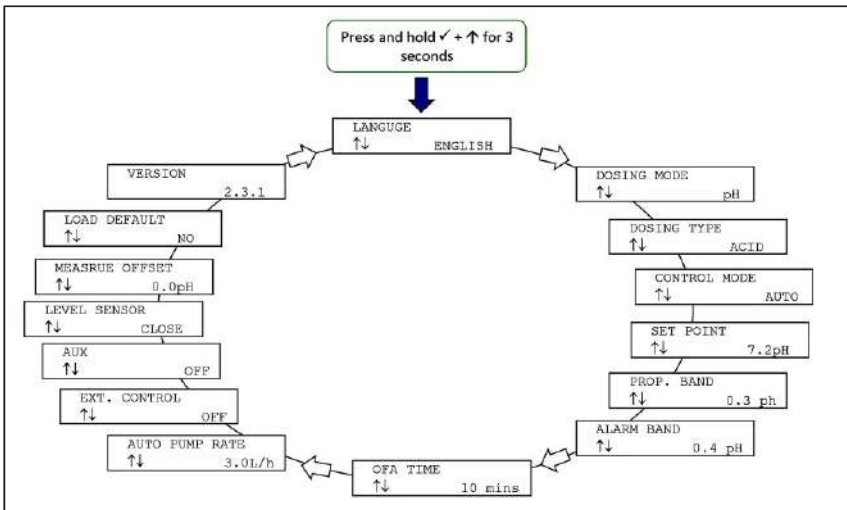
Press and hold ✓ + ↑ for 3 seconds

LANGUGE
↑↓ ENGLISH

DOSING MODE
↑↓ pH

DOSING TYPE
↑↓ ACID

CONTROL MODE
↑↓ AUTO

SET POINT
↑↓ 7.2pH

PROP. BAND
↑↓ 0.3 ph

ALARM BAND
↑↓ 0.4 pH

OFA TIME
↑↓ 10 mins

AUTO PUMP RATE
↑↓ 3.0L/h

EXT. CONTROL
↑↓ OFF

AUX
↑↓ OFF

LEVEL SENSOR
↑↓ CLOSE

MEASRUE OFFSET
↑↓ 0.0pH

LOAD DEFAULT
↑↓ NO

VERSION
2.3.1